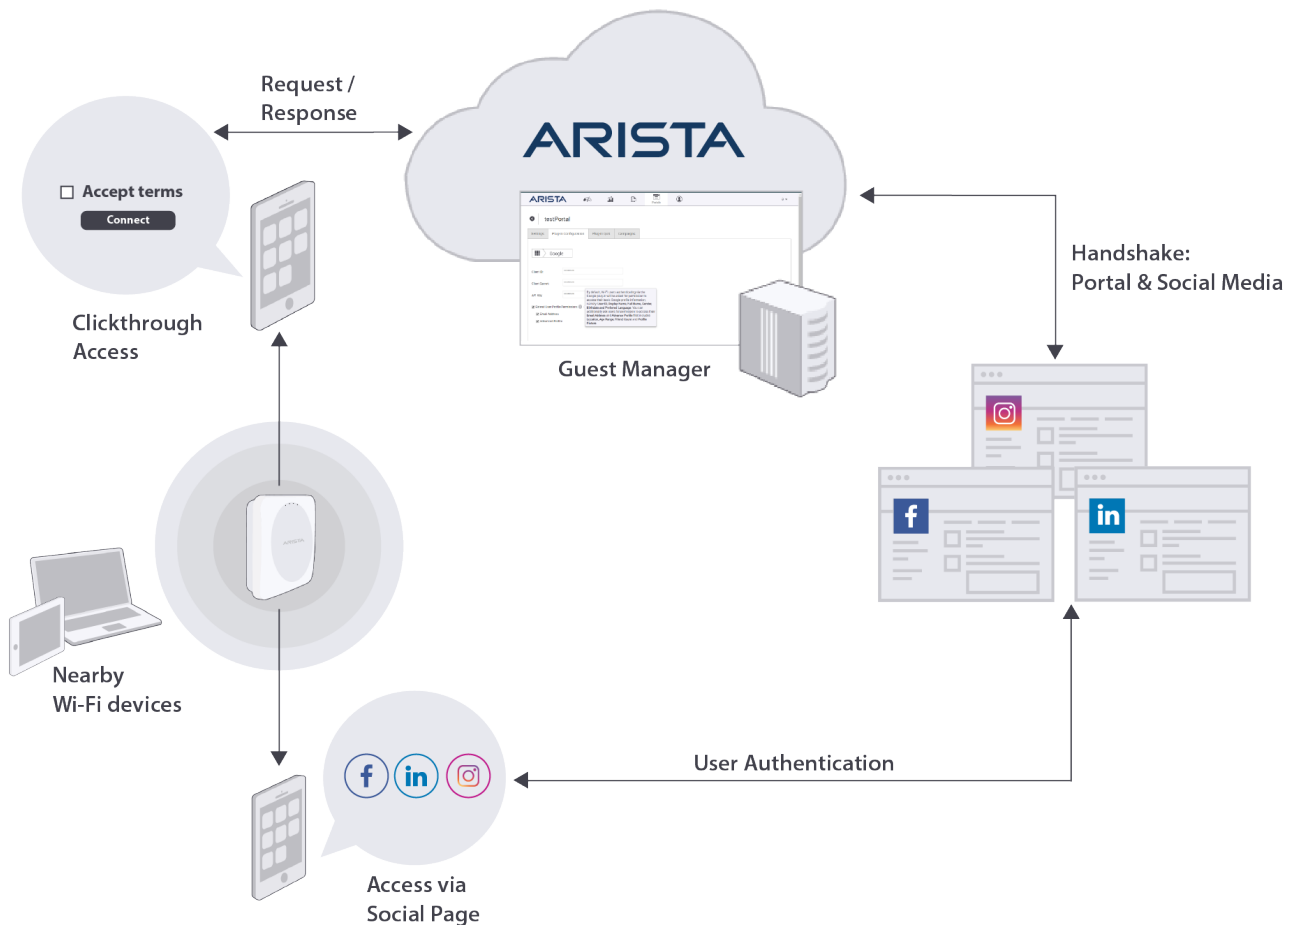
Request / Response

ARISTA

Accept terms

Connect

Clickthrough Access

ARISTA

testPortal

Guest Manager

Handshake: Portal & Social Media

Nearby Wi-Fi devices

User Authentication

Access via Social Page